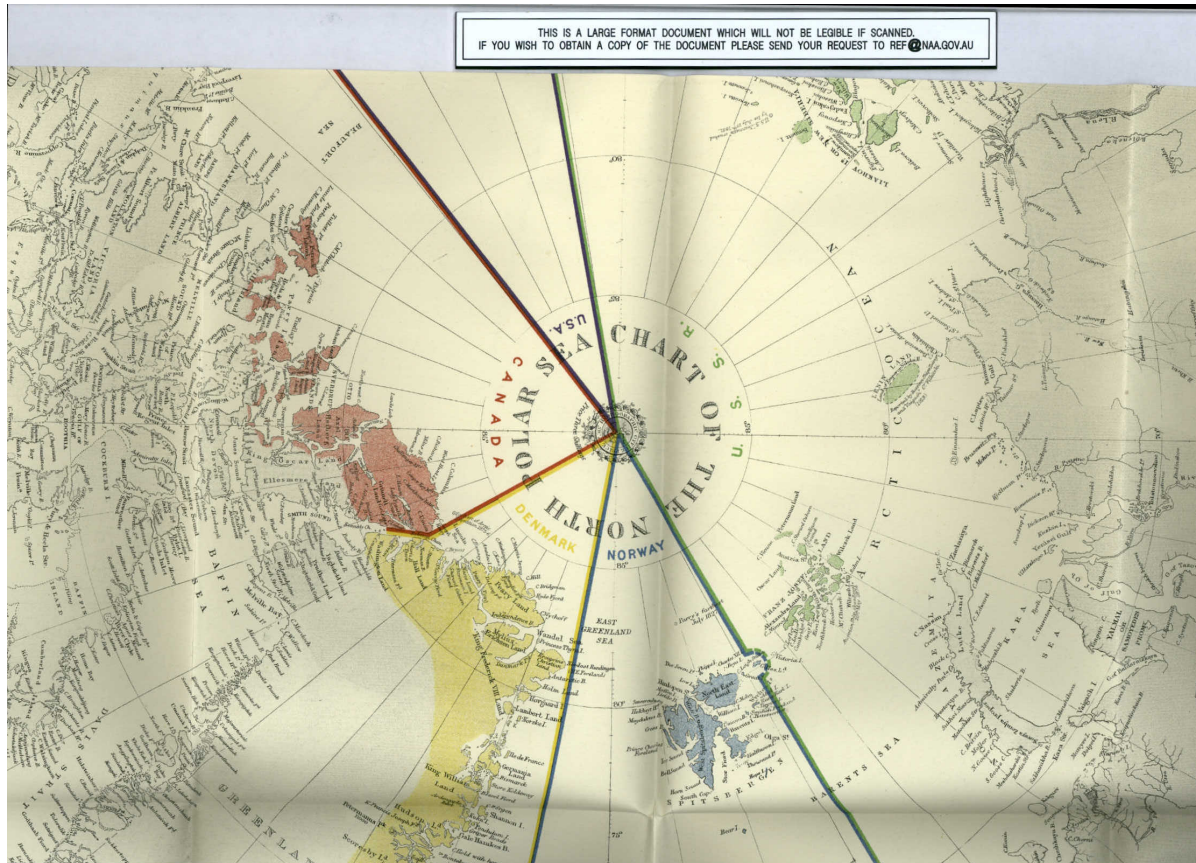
THIS IS A LARGE FORMAT DOCUMENT WHICH WILL NOT BE LEGIBLE IF SCANNED.
IF YOU WISH TO OBTAIN A COPY OF THE DOCUMENT PLEASE SEND YOUR REQUEST TO REF@NAA.GOV.AU

CHART OF THE NORTH POLAR SEA

U.S.A.

CANADA

DENMARK

NORWAY

U.S.S.R.

BEAUFORT SEA

ARCTIC OCEAN

BAFFIN BAY

DAVIS STRAIT

GREENLAND SEA

EAST GREENLAND SEA

BARENTS SEA

KARA SEA

SPITSBERGEN

FRANZ JOSEF LAND

Ellesmere

SMITH SOUND

COCKBURN I.

King William Land

Scoresby Sd.

Wandel Sea

Lambert Land

North East Land

Victoria I.

Olga St.

Yalmal

75°

80°

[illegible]